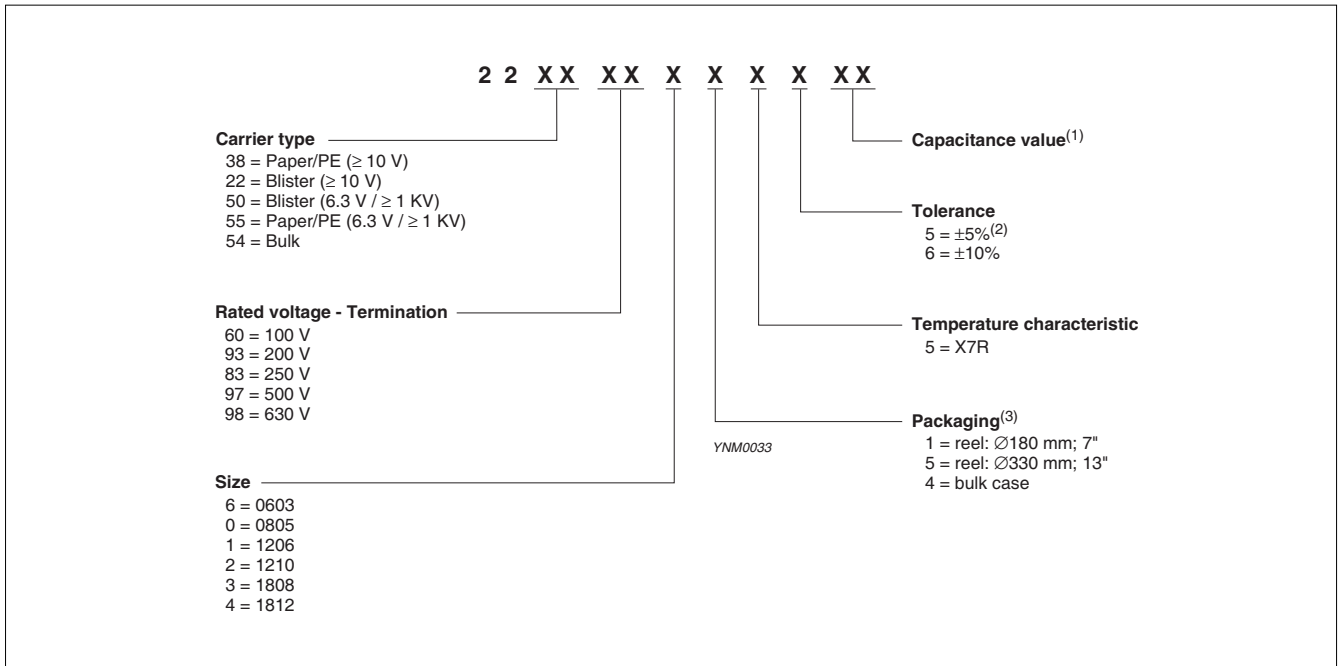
2 2 XX XX X X X X XX

Carrier type
38 = Paper/PE ($\geq$ 10 V)
22 = Blister ($\geq$ 10 V)
50 = Blister (6.3 V / $\geq$ 1 KV)
55 = Paper/PE (6.3 V / $\geq$ 1 KV)
54 = Bulk

Rated voltage - Termination
60 = 100 V
93 = 200 V
83 = 250 V
97 = 500 V
98 = 630 V

Size
6 = 0603
0 = 0805
1 = 1206
2 = 1210
3 = 1808
4 = 1812

Capacitance value$^{(1)}$

Tolerance
5 = $\pm$5%$^{(2)}$
6 = $\pm$10%

Temperature characteristic
5 = X7R

Packaging$^{(3)}$
1 = reel: $\varnothing$180 mm; 7"
5 = reel: $\varnothing$330 mm; 13"
4 = bulk case

YNM0033